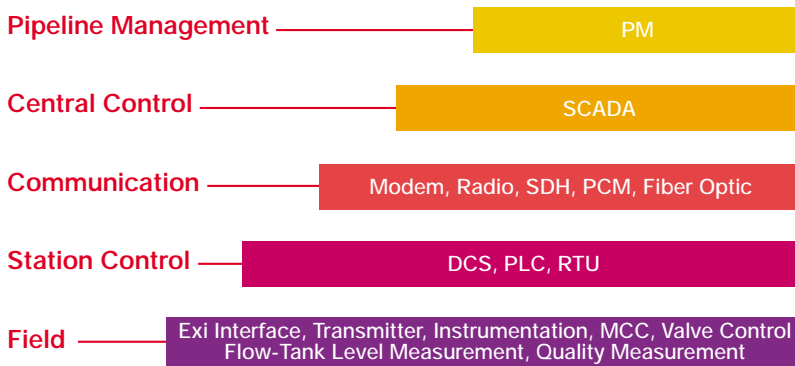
Pipeline Management
PM

Central Control
SCADA

Communication
Modem, Radio, SDH, PCM, Fiber Optic

Station Control
DCS, PLC, RTU

Field
Exi Interface, Transmitter, Instrumentation, MCC, Valve Control
Flow-Tank Level Measurement, Quality Measurement